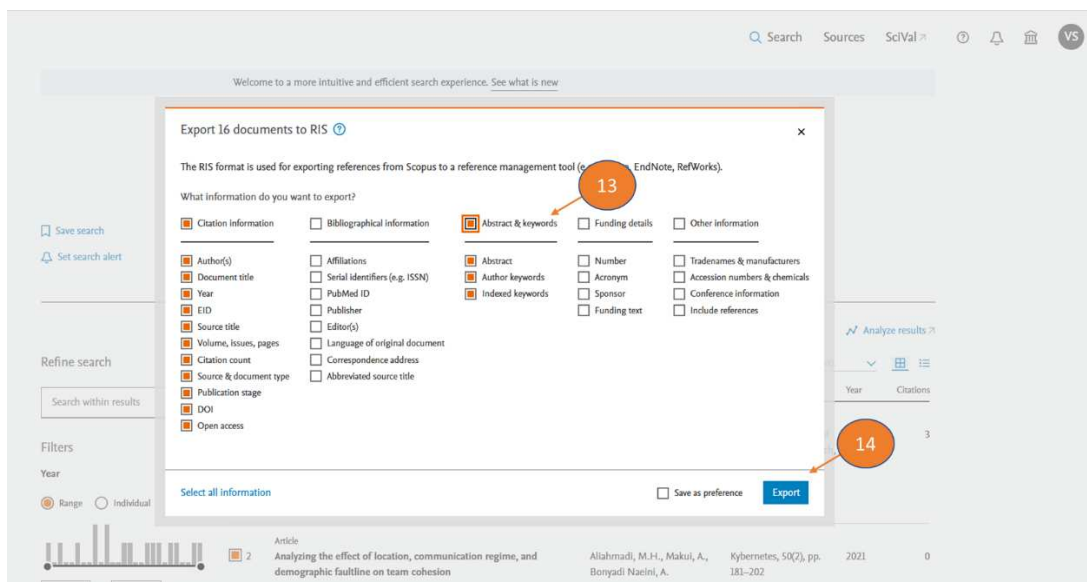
Search Sources SciVal ↗ VS

Welcome to a more intuitive and efficient search experience. See what is new

Save search

Set search alert

Refine search

Search within results

Filters

Year

Range Individual

Export 16 documents to RIS

×

The RIS format is used for exporting references from Scopus to a reference management tool (e.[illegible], EndNote, RefWorks).

13

What information do you want to export?

Citation information

Author(s)
Document title
Year
EID
Source title
Volume, issues, pages
Citation count
Source & document type
Publication stage
DOI
Open access

Bibliographical information

Affiliations
Serial identifiers (e.g. ISSN)
PubMed ID
Publisher
Editor(s)
Language of original document
Correspondence address
Abbreviated source title

Abstract & keywords

Abstract
Author keywords
Indexed keywords

Funding details

Number
Acronym
Sponsor
Funding text

Other information

Tradenames & manufacturers
Accession numbers & chemicals
Conference information
Include references

14

Select all information

Save as preference

Export

Analyze results ↗

Year Citations

3

Article

2 Analyzing the effect of location, communication regime, and demographic faultline on team cohesion

Allahmadi, M.H., Makui, A., Bonyadi Naeini, A.

Kybernetes, 50(2), pp. 181–202

2021 0